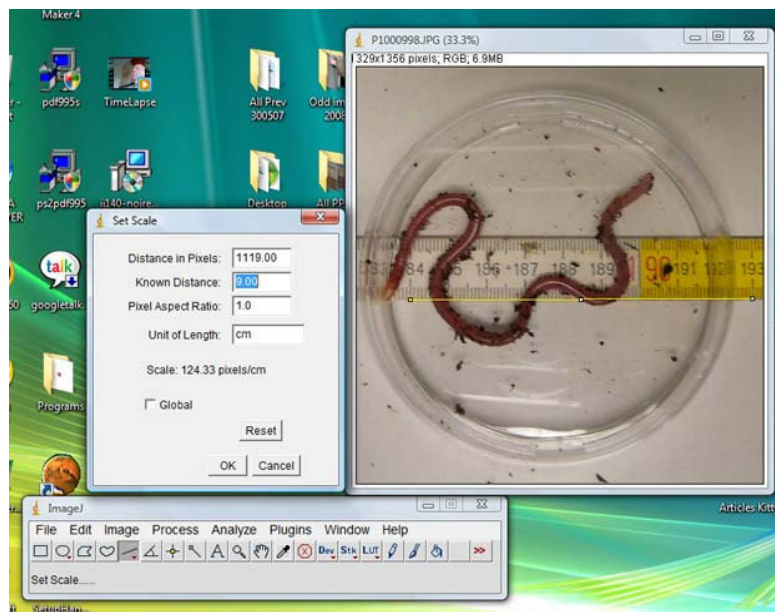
Maker 4

pdf995s

TimeLapse

All Prev 300507

Odd im 2008

ps2pdf995

ii140-noire...

Desktop

All PP

talk

googletalk

Programs

P1000998.JPG (33.3%)

329x1356 pixels; RGB; 6.9MB

184 185 186 187 188 189 190 191 192 193

Set Scale

Distance in Pixels: 1119.00

Known Distance: 9.00

Pixel Aspect Ratio: 1.0

Unit of Length: cm

Scale: 124.33 pixels/cm

Global

Reset

OK Cancel

ImageJ

File Edit Image Process Analyze Plugins Window Help

Dev Stk LUT

Set Scale.....

Articles Kitt